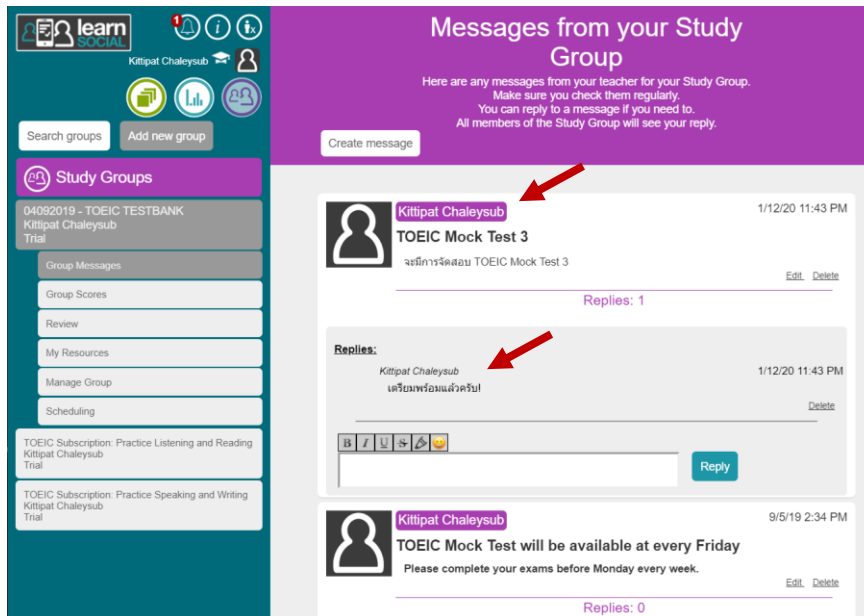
learn SOCIAL

1

Kittipat Chaleysub

Search groups

Add new group

Study Groups

04092019 - TOEIC TESTBANK
Kittipat Chaleysub
Trial

Group Messages

Group Scores

Review

My Resources

Manage Group

Scheduling

TOEIC Subscription: Practice Listening and Reading
Kittipat Chaleysub
Trial

TOEIC Subscription: Practice Speaking and Writing
Kittipat Chaleysub
Trial

Messages from your Study Group

Here are any messages from your teacher for your Study Group.
Make sure you check them regularly.
You can reply to a message if you need to.
All members of the Study Group will see your reply.

Create message

Kittipat Chaleysub

1/12/20 11:43 PM

TOEIC Mock Test 3

จะมีการจัดสอบ TOEIC Mock Test 3

Edit Delete

Replies: 1

Replies:

Kittipat Chaleysub

1/12/20 11:43 PM

เตรียมพร้อมแล้วครับ!

Delete

B I U S

Reply

Kittipat Chaleysub

9/5/19 2:34 PM

TOEIC Mock Test will be available at every Friday

Please complete your exams before Monday every week.

Edit Delete

Replies: 0